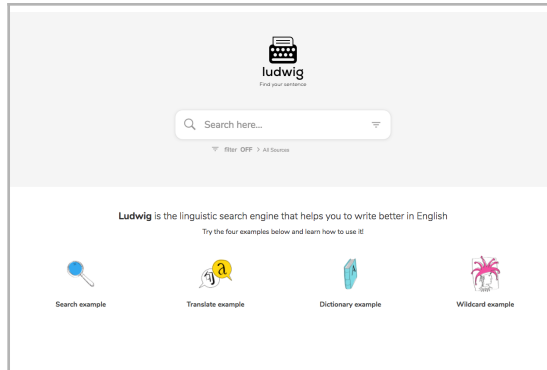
ludwig
Find your sentence

Search here...

filter OFF > All Sources

Ludwig is the linguistic search engine that helps you to write better in English

Try the four examples below and learn how to use it!

Search example

Translate example

Dictionary example

Wildcard example